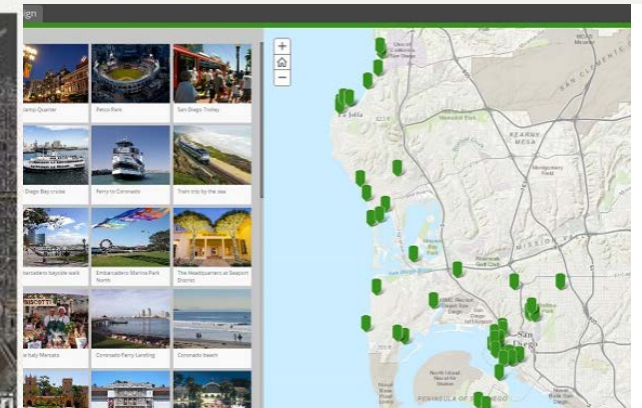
gn

+

−

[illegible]amp Quarter

Petco Park

San Diego Trolley

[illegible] Diego Bay cruise

Ferry to Coronado

Train trip by the sea

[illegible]barcadero bayside walk

Embarcadero Marina Park North

The Headquarters at Seaport District

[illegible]rtially Mercato

Coronado Ferry Landing

Coronado beach

La Jolla

KEARNY MESA

MISSION VALLEY

San Diego